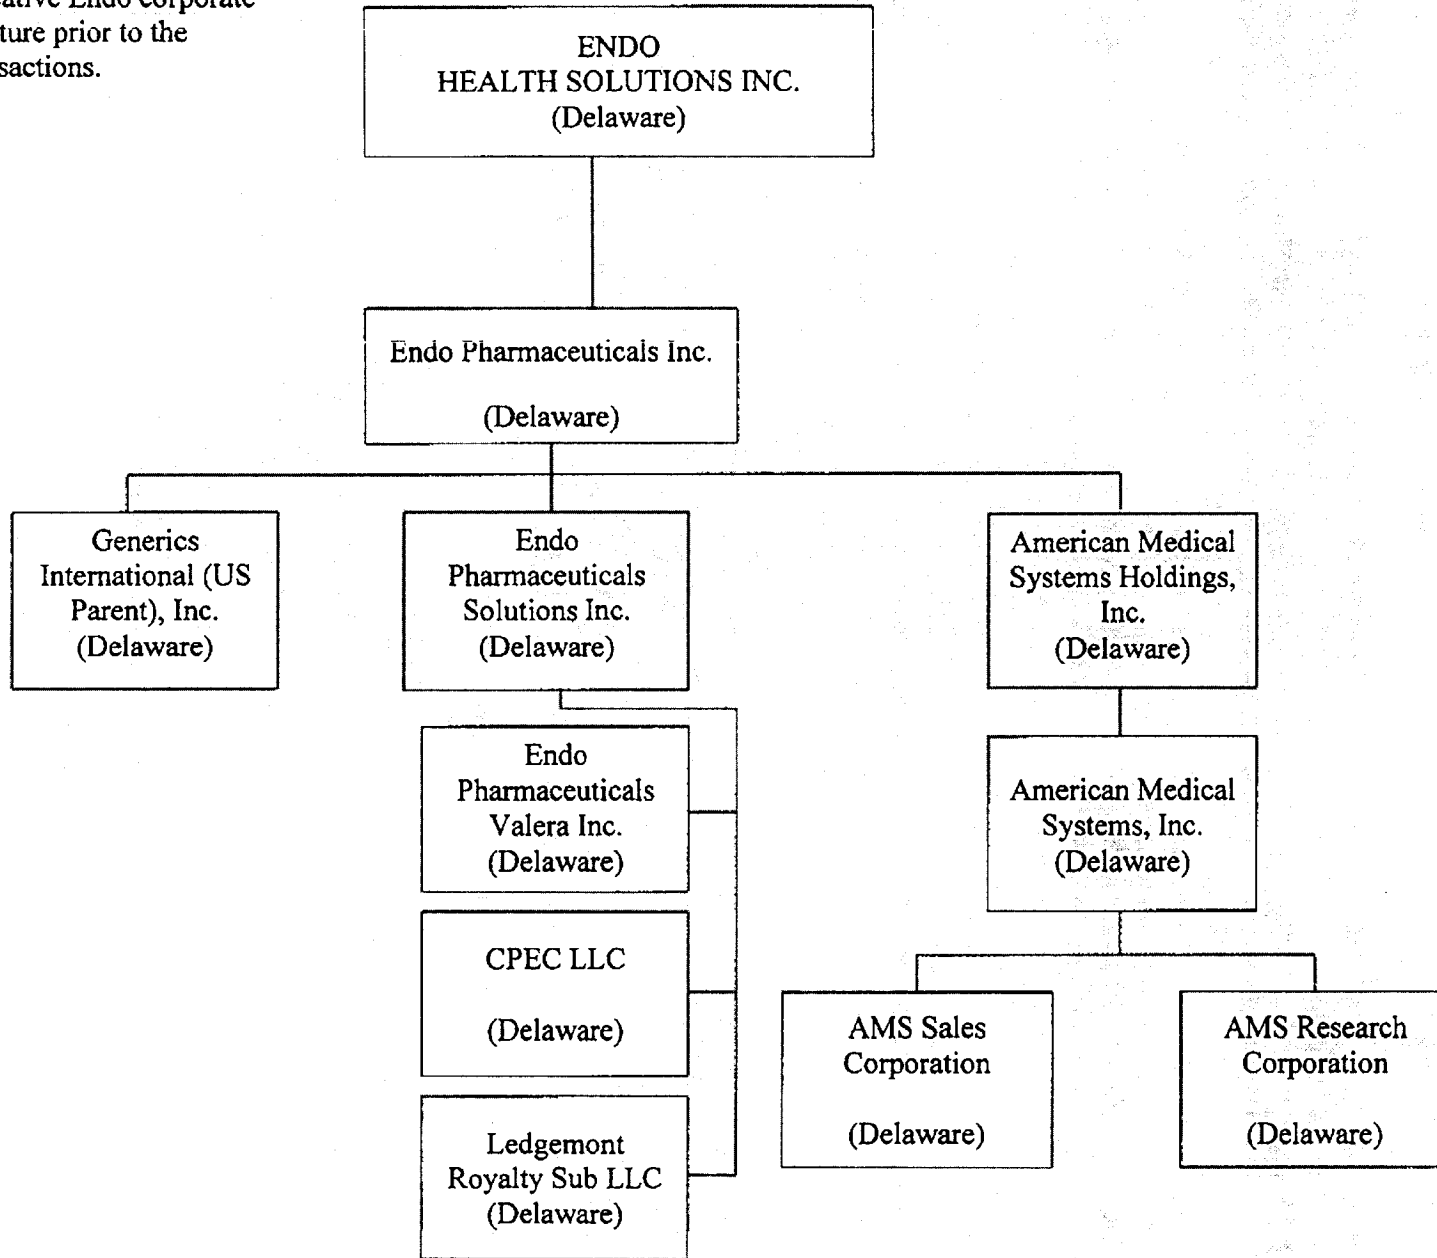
ative Endo corporate ture prior to the sactions.

ENDO
HEALTH SOLUTIONS INC.
(Delaware)

Endo Pharmaceuticals Inc.

(Delaware)

Generics International (US Parent), Inc. (Delaware)

Endo Pharmaceuticals Solutions Inc. (Delaware)

American Medical Systems Holdings, Inc. (Delaware)

Endo Pharmaceuticals Valera Inc. (Delaware)

American Medical Systems, Inc. (Delaware)

CPEC LLC

(Delaware)

AMS Sales Corporation

(Delaware)

AMS Research Corporation

(Delaware)

Ledgemont Royalty Sub LLC (Delaware)